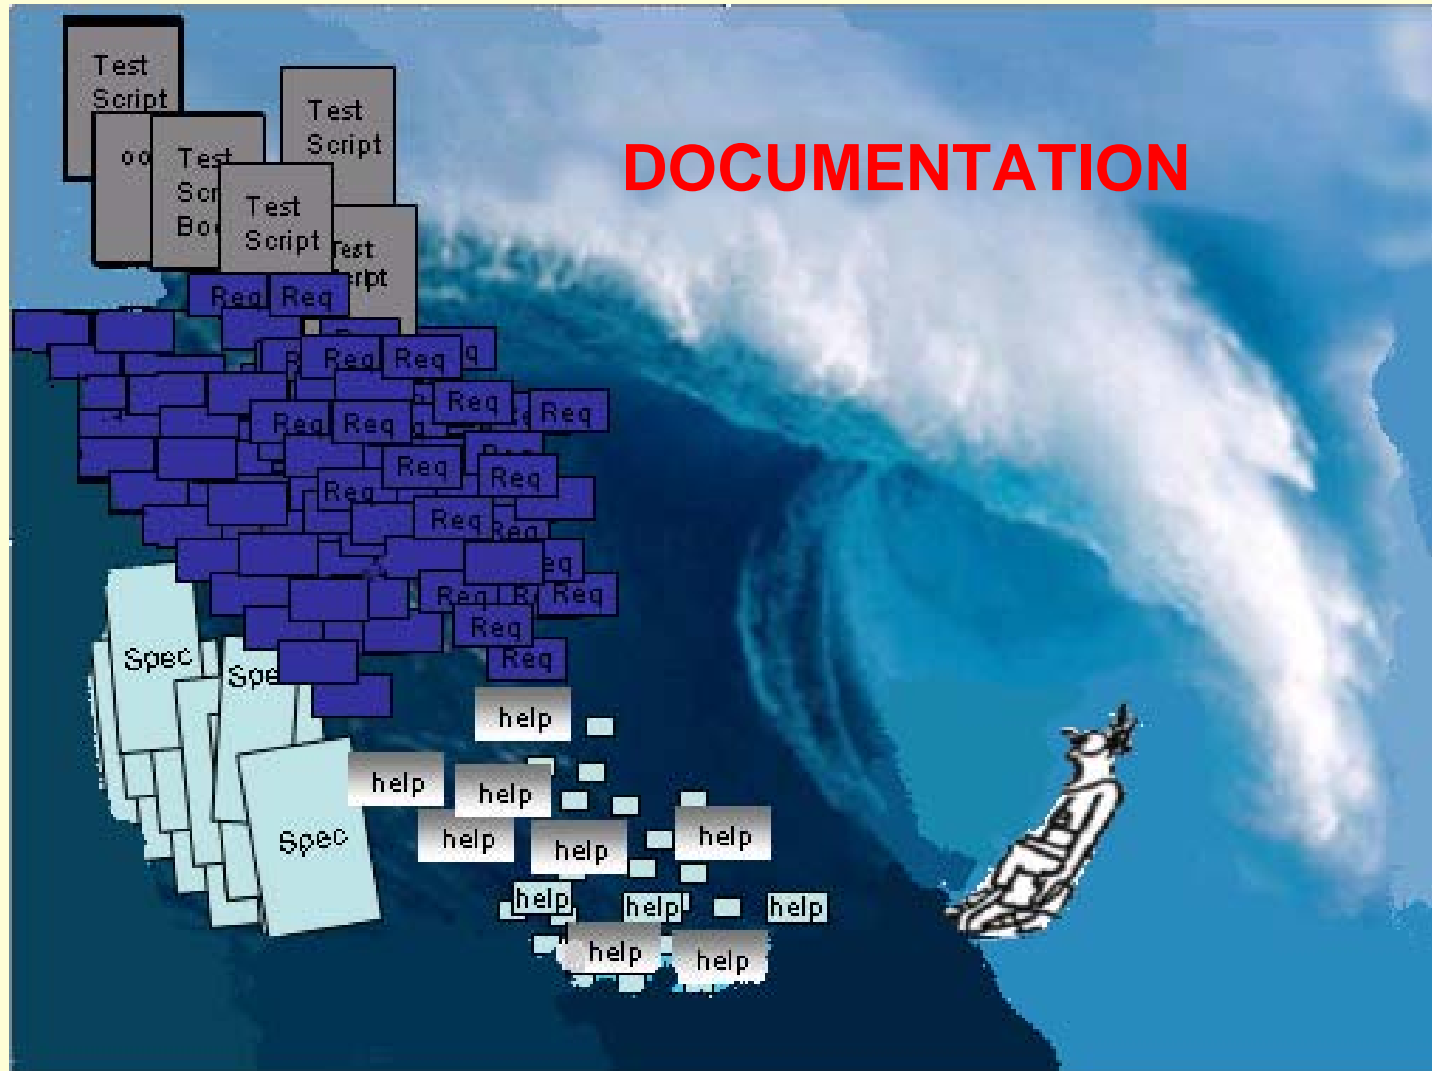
Test Script

Test Script

oo

Test Scr Bo

Test Script

Test Script

Req Req

Req Req

Req Req

Req

Req

Req Req

Req

Req

Req

Req

Req

Req

Req Req

Req

Req

Spec

Spe

Spec

DOCUMENTATION

help

help

help

help

help

help

help

help

help

help

help